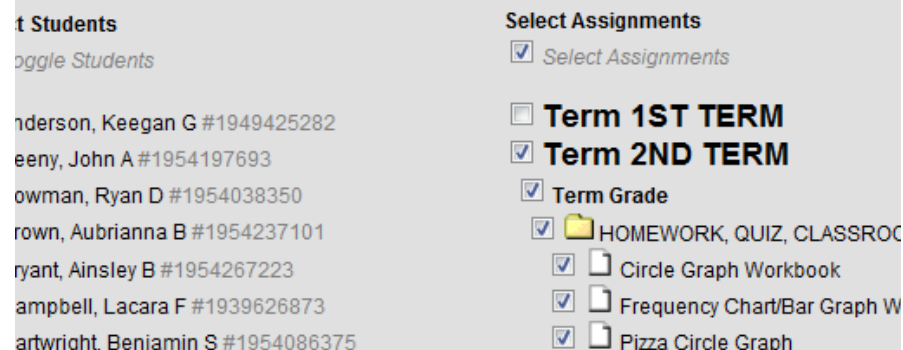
t Students

oggle Students

nderson, Keegan G #1949425282
eeny, John A #1954197693
owman, Ryan D #1954038350
rown, Aubrianna B #1954237101
ryant, Ainsley B #1954267223
ampbell, Lacara F #1939626873
artwright, Benjamin S #1954086375

Select Assignments

Select Assignments

Term 1ST TERM
Term 2ND TERM
Term Grade
HOMEWORK, QUIZ, CLASSROO
Circle Graph Workbook
Frequency Chart/Bar Graph W
Pizza Circle Graph